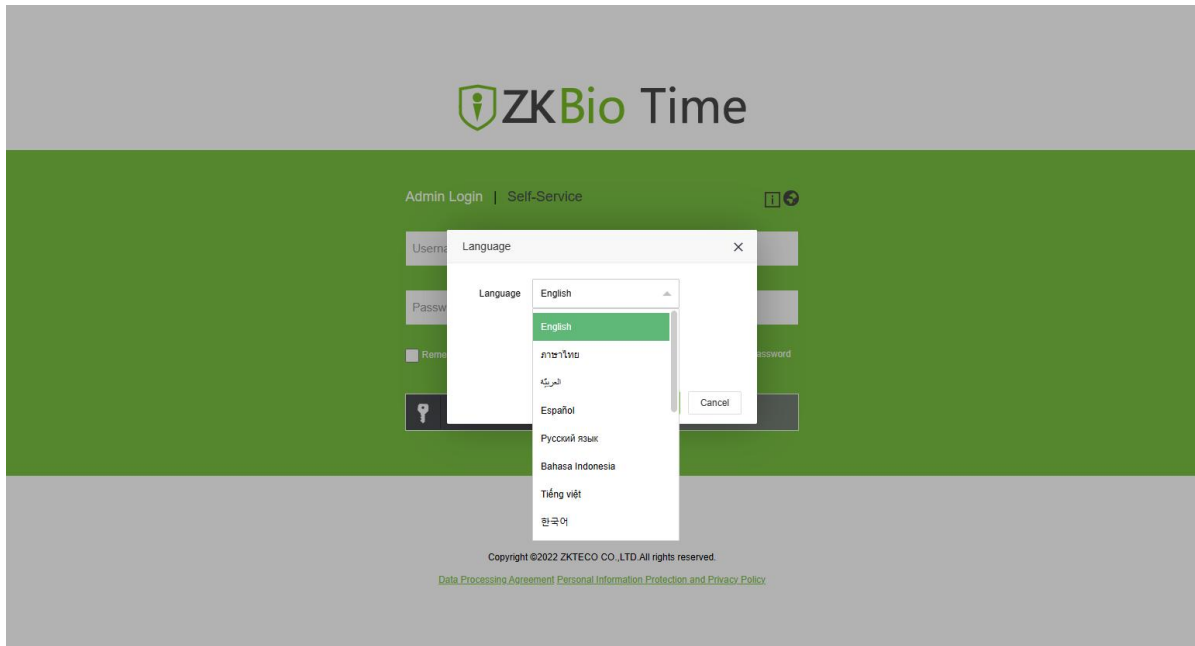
ZKBio Time

Admin Login | Self-Service

Userna

Passw

Reme

assword

Language

Language English

English
ภาษาไทย
العربيّة
Español
Русский язык
Bahasa Indonesia
Tiếng việt
한국어

Cancel

Copyright ©2022 ZKTECO CO.,LTD.All rights reserved.

Data Processing Agreement Personal Information Protection and Privacy Policy